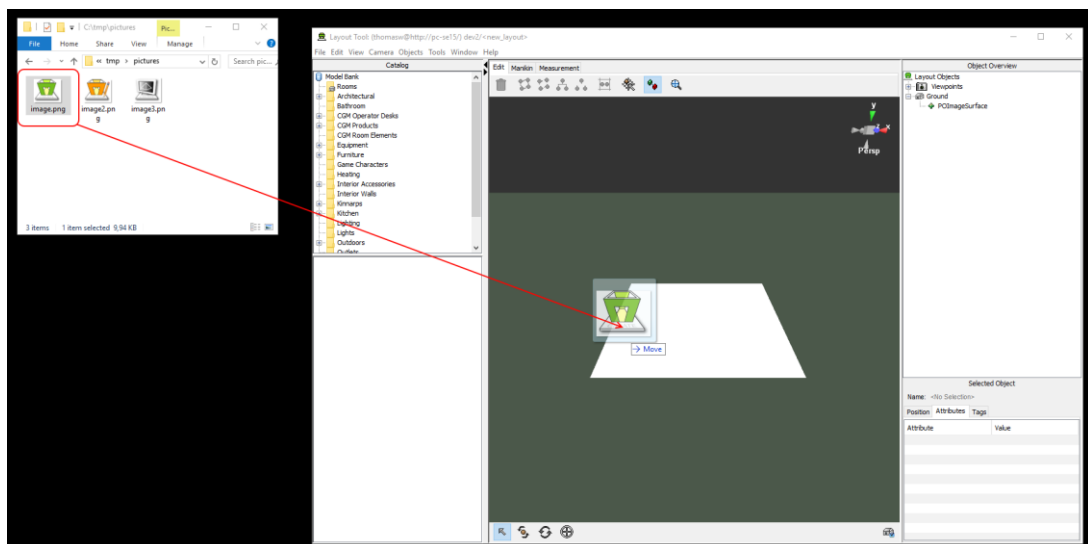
C:\tmp\pictures
Pic...
File Home Share View Manage
« tmp › pictures
Search pic...
image.png
image2.png
image3.png
3 items 1 item selected 9,94 KB

Layout Tool: (thomasw@http://pc-se15/) dev2/<new_layout>
File Edit View Camera Objects Tools Window Help
Catalog
Model Bank
Rooms
Architectural
Bathroom
CGM Operator Desks
CGM Products
CGM Room Elements
Equipment
Furniture
Game Characters
Heating
Interior Accessories
Interior Walls
Kinnarps
Kitchen
Lighting
Lights
Outdoors
Outlets
Edit Manikin Measurement
y
x
Persp
Move
Object Overview
Layout Objects
Viewpoints
Ground
POImageSurface
Selected Object
Name: <No Selection>
Position Attributes Tags
| Attribute | Value |
|---|---|